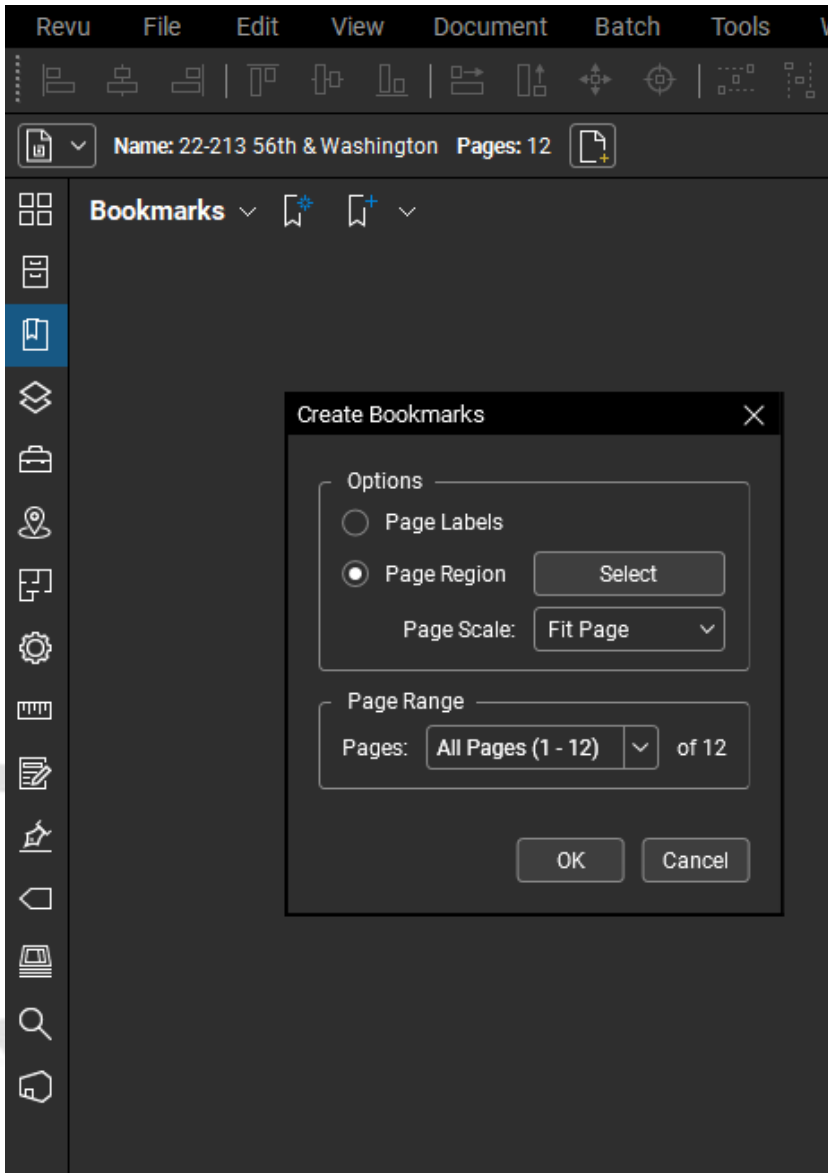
Revu File Edit View Document Batch Tools

Name: 22-213 56th & Washington Pages: 12

Bookmarks

Create Bookmarks

Options

Page Labels

Page Region Select

Page Scale: Fit Page

Page Range

Pages: All Pages (1 - 12) of 12

OK Cancel